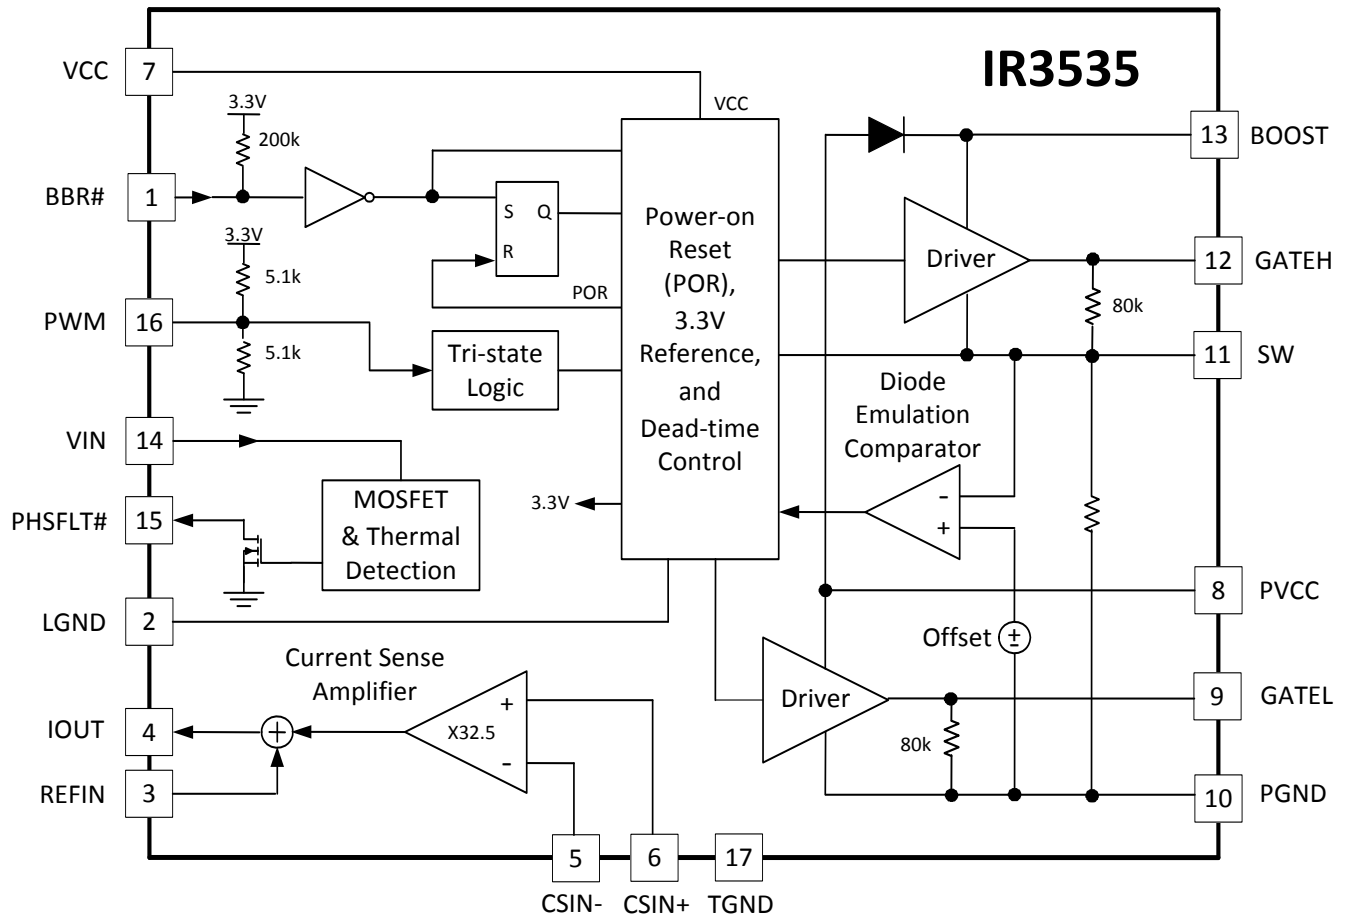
IR3535

VCC 7
BBR# 1
PWM 16
VIN 14
PHSFLT# 15
LGND 2
IOUT 4
REFIN 3

3.3V
200k
3.3V
5.1k
5.1k

S Q
R
POR

VCC
Power-on Reset (POR), 3.3V Reference, and Dead-time Control

Tri-state Logic

MOSFET & Thermal Detection

3.3V

Current Sense Amplifier
X32.5
+
-

Driver
80k
Diode Emulation Comparator
-
+
Offset $\pm$
Driver
80k

13 BOOST
12 GATEH
11 SW
8 PVCC
9 GATEL
10 PGND

5 CSIN-
6 CSIN+
17 TGND